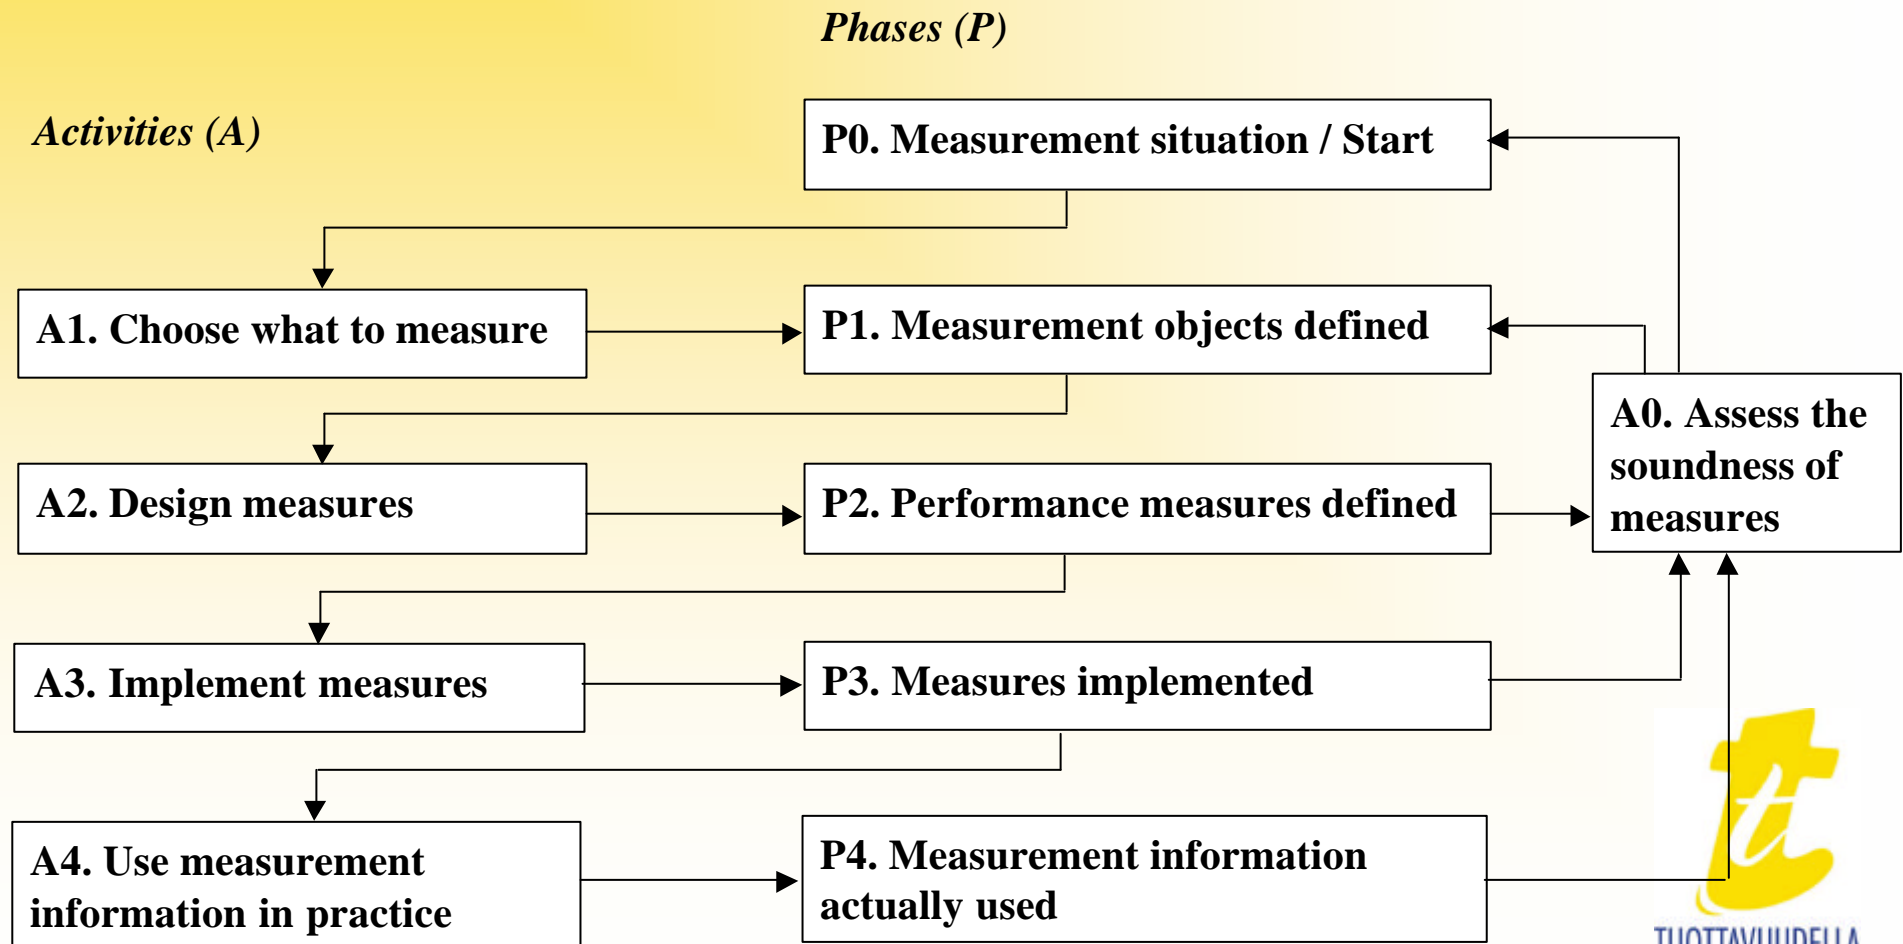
Phases (P)

Activities (A)

P0. Measurement situation / Start

A1. Choose what to measure

P1. Measurement objects defined

A0. Assess the soundness of measures

A2. Design measures

P2. Performance measures defined

A3. Implement measures

P3. Measures implemented

A4. Use measurement information in practice

P4. Measurement information actually used

TUOTTAVUUDELLA